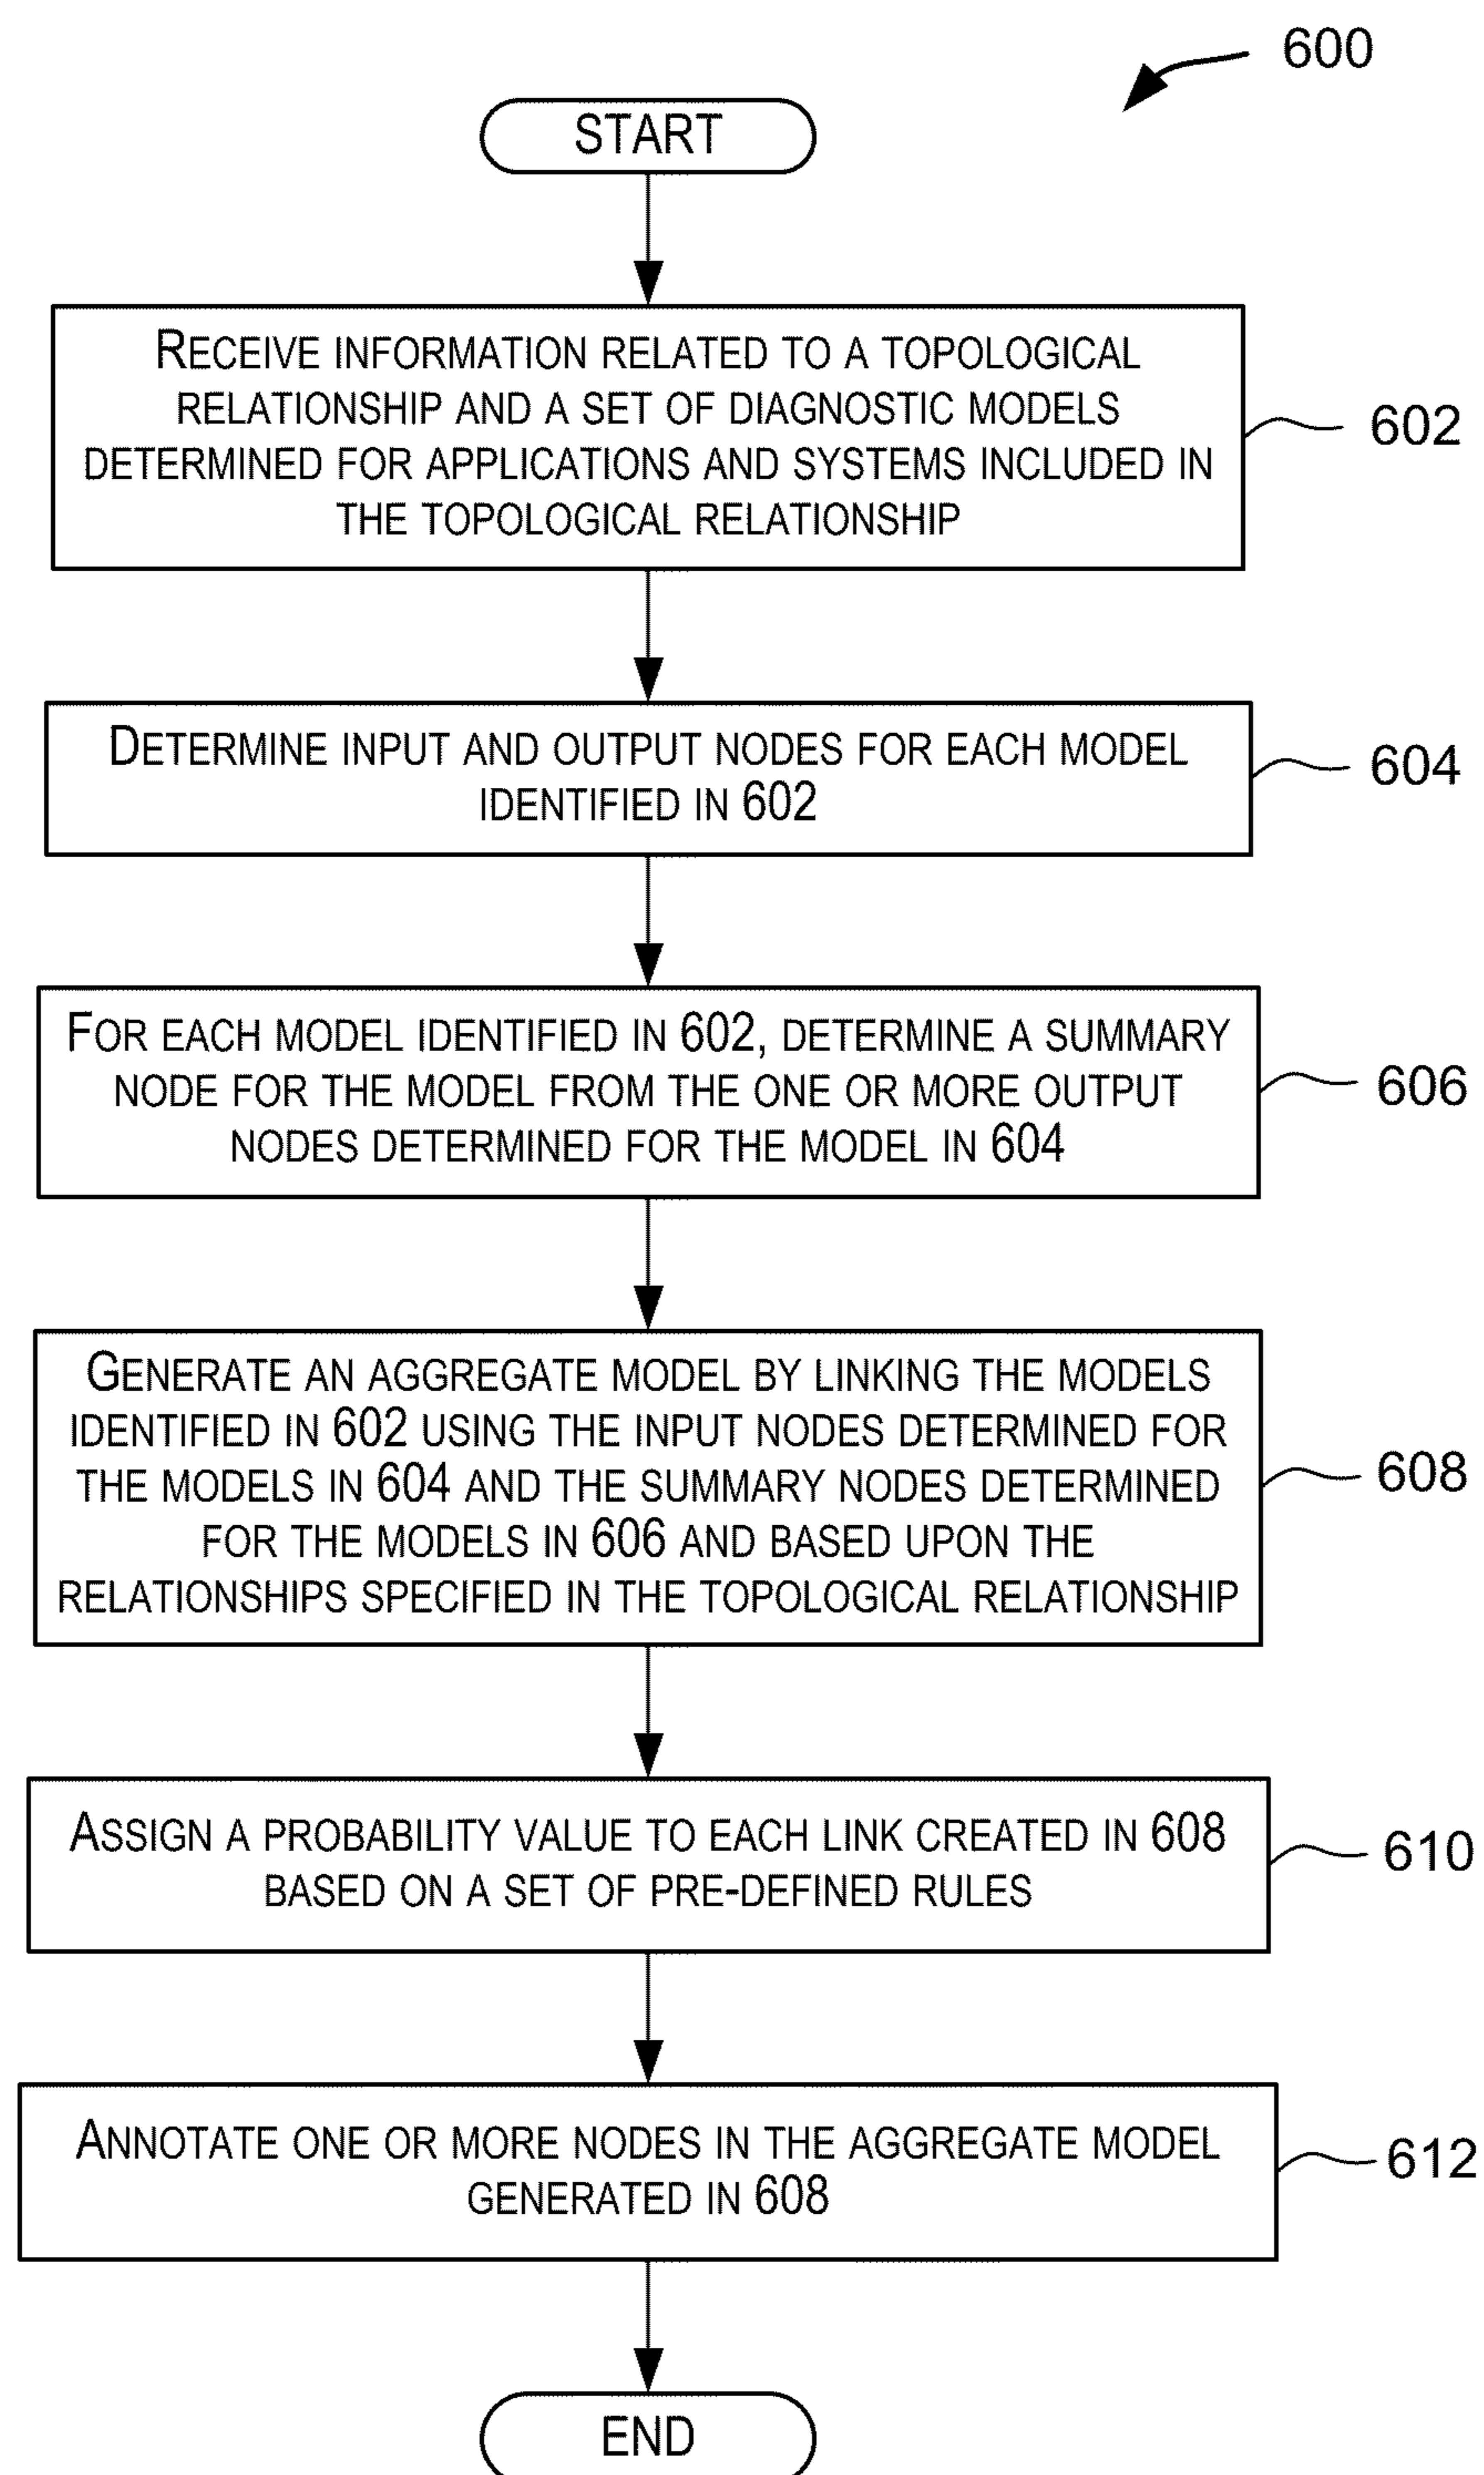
600

START

RECEIVE INFORMATION RELATED TO A TOPOLOGICAL RELATIONSHIP AND A SET OF DIAGNOSTIC MODELS DETERMINED FOR APPLICATIONS AND SYSTEMS INCLUDED IN THE TOPOLOGICAL RELATIONSHIP

602

DETERMINE INPUT AND OUTPUT NODES FOR EACH MODEL IDENTIFIED IN 602

604

FOR EACH MODEL IDENTIFIED IN 602, DETERMINE A SUMMARY NODE FOR THE MODEL FROM THE ONE OR MORE OUTPUT NODES DETERMINED FOR THE MODEL IN 604

606

GENERATE AN AGGREGATE MODEL BY LINKING THE MODELS IDENTIFIED IN 602 USING THE INPUT NODES DETERMINED FOR THE MODELS IN 604 AND THE SUMMARY NODES DETERMINED FOR THE MODELS IN 606 AND BASED UPON THE RELATIONSHIPS SPECIFIED IN THE TOPOLOGICAL RELATIONSHIP

608

ASSIGN A PROBABILITY VALUE TO EACH LINK CREATED IN 608 BASED ON A SET OF PRE-DEFINED RULES

610

ANNOTATE ONE OR MORE NODES IN THE AGGREGATE MODEL GENERATED IN 608

612

END